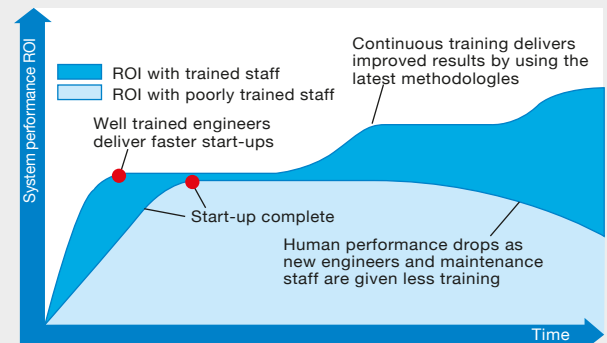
System performance ROI

ROI with trained staff
ROI with poorly trained staff

Continuous training delivers improved results by using the latest methodologies

Well trained engineers deliver faster start-ups

Start-up complete

Human performance drops as new engineers and maintenance staff are given less training

Time